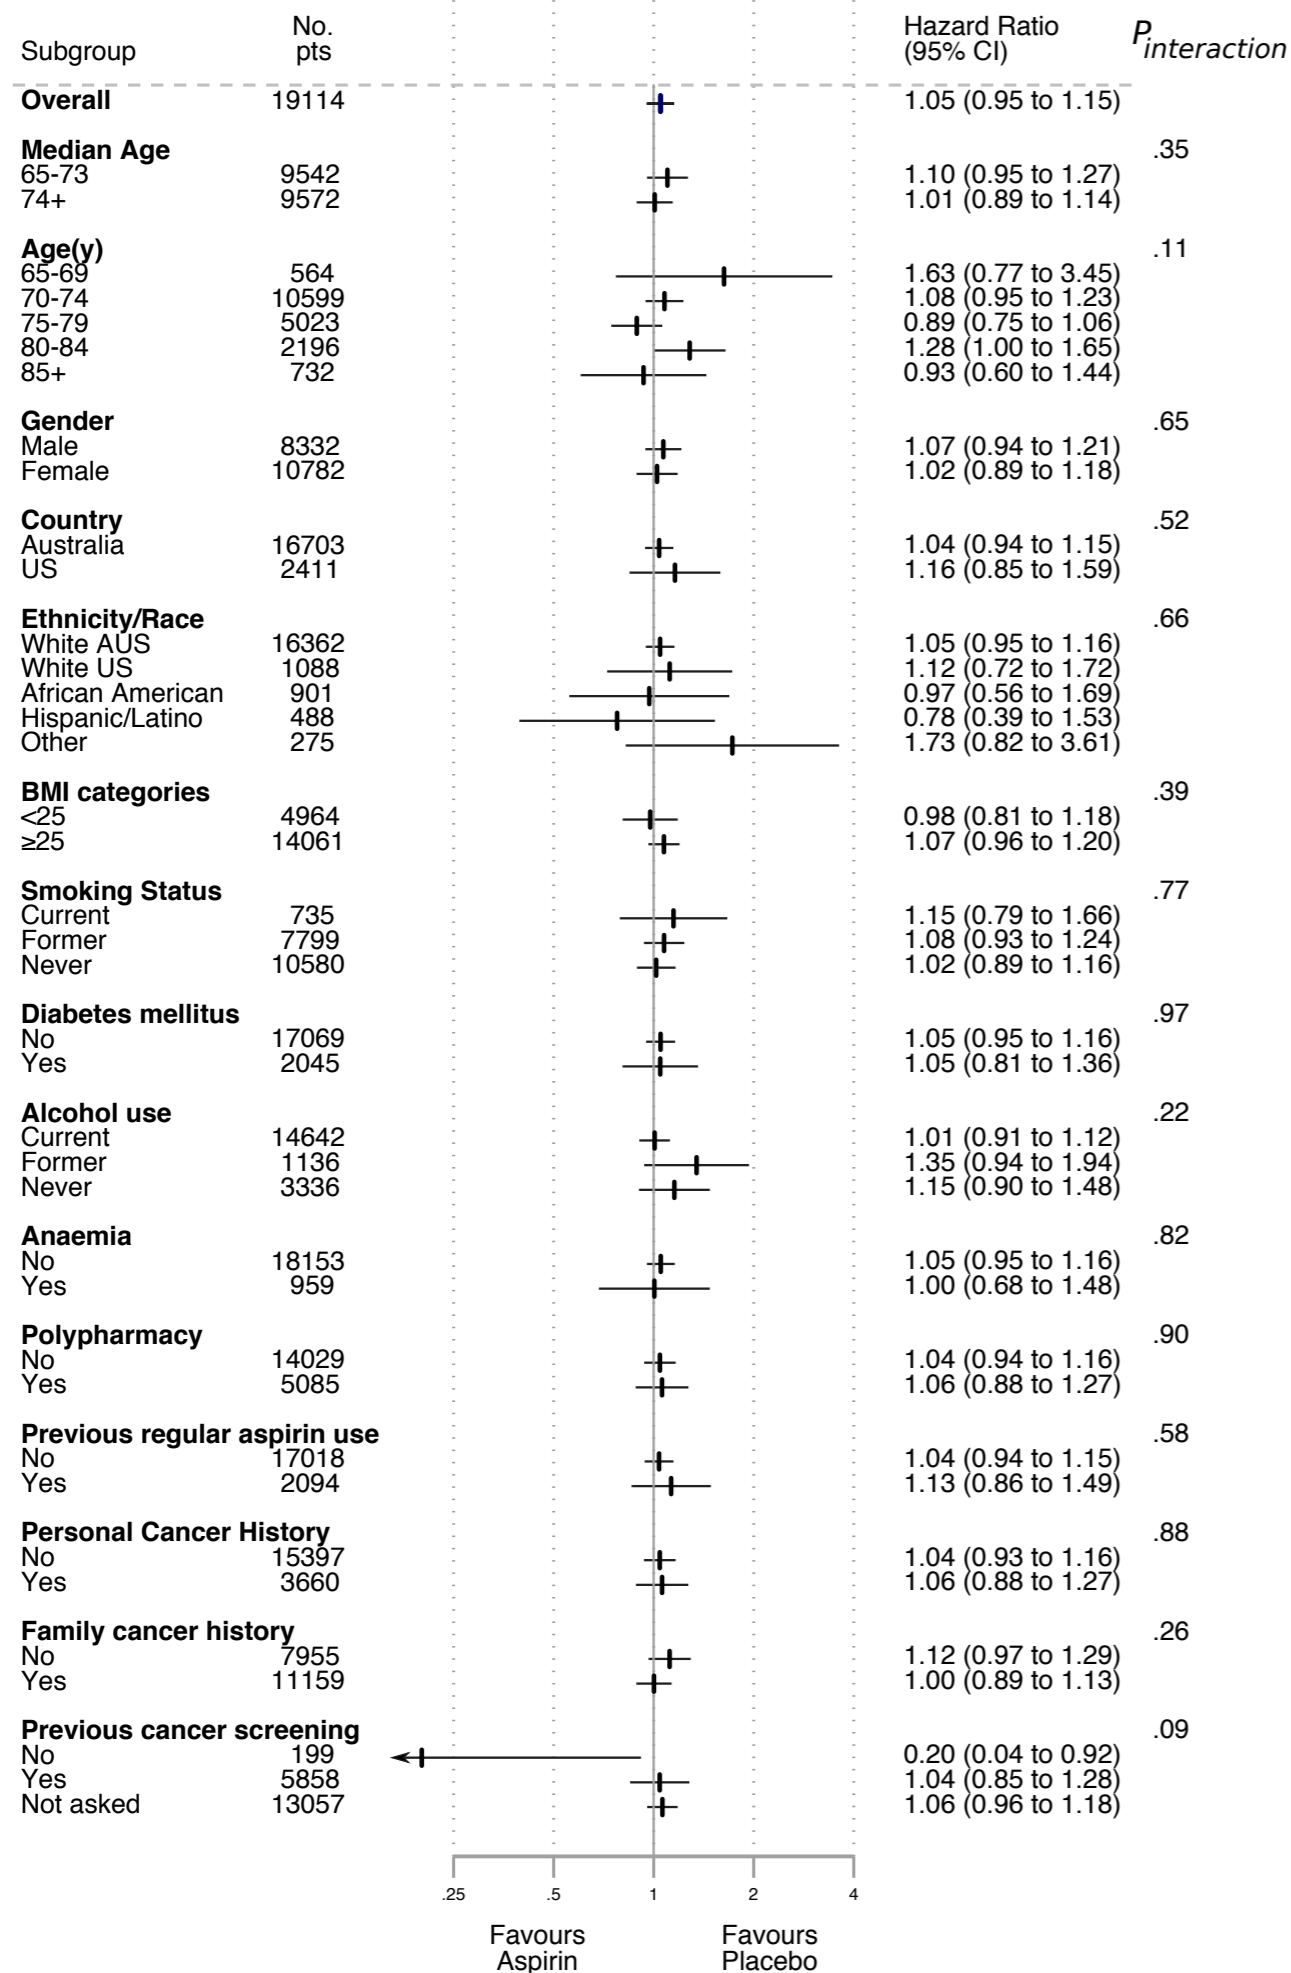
| Subgroup | No. pts | Hazard Ratio (95% CI) | $P_{interaction}$ |
|---|---|---|---|
| **Overall** | 19114 | 1.05 (0.95 to 1.15) | |
| **Median Age** | | | .35 |
| 65-73 | 9542 | 1.10 (0.95 to 1.27) | |
| 74+ | 9572 | 1.01 (0.89 to 1.14) | |
| **Age(y)** | | | .11 |
| 65-69 | 564 | 1.63 (0.77 to 3.45) | |
| 70-74 | 10599 | 1.08 (0.95 to 1.23) | |
| 75-79 | 5023 | 0.89 (0.75 to 1.06) | |
| 80-84 | 2196 | 1.28 (1.00 to 1.65) | |
| 85+ | 732 | 0.93 (0.60 to 1.44) | |
| **Gender** | | | .65 |
| Male | 8332 | 1.07 (0.94 to 1.21) | |
| Female | 10782 | 1.02 (0.89 to 1.18) | |
| **Country** | | | .52 |
| Australia | 16703 | 1.04 (0.94 to 1.15) | |
| US | 2411 | 1.16 (0.85 to 1.59) | |
| **Ethnicity/Race** | | | .66 |
| White AUS | 16362 | 1.05 (0.95 to 1.16) | |
| White US | 1088 | 1.12 (0.72 to 1.72) | |
| African American | 901 | 0.97 (0.56 to 1.69) | |
| Hispanic/Latino | 488 | 0.78 (0.39 to 1.53) | |
| Other | 275 | 1.73 (0.82 to 3.61) | |
| **BMI categories** | | | .39 |
| <25 | 4964 | 0.98 (0.81 to 1.18) | |
| ≥25 | 14061 | 1.07 (0.96 to 1.20) | |
| **Smoking Status** | | | .77 |
| Current | 735 | 1.15 (0.79 to 1.66) | |
| Former | 7799 | 1.08 (0.93 to 1.24) | |
| Never | 10580 | 1.02 (0.89 to 1.16) | |
| **Diabetes mellitus** | | | .97 |
| No | 17069 | 1.05 (0.95 to 1.16) | |
| Yes | 2045 | 1.05 (0.81 to 1.36) | |
| **Alcohol use** | | | .22 |
| Current | 14642 | 1.01 (0.91 to 1.12) | |
| Former | 1136 | 1.35 (0.94 to 1.94) | |
| Never | 3336 | 1.15 (0.90 to 1.48) | |
| **Anaemia** | | | .82 |
| No | 18153 | 1.05 (0.95 to 1.16) | |
| Yes | 959 | 1.00 (0.68 to 1.48) | |
| **Polypharmacy** | | | .90 |
| No | 14029 | 1.04 (0.94 to 1.16) | |
| Yes | 5085 | 1.06 (0.88 to 1.27) | |
| **Previous regular aspirin use** | | | .58 |
| No | 17018 | 1.04 (0.94 to 1.15) | |
| Yes | 2094 | 1.13 (0.86 to 1.49) | |
| **Personal Cancer History** | | | .88 |
| No | 15397 | 1.04 (0.93 to 1.16) | |
| Yes | 3660 | 1.06 (0.88 to 1.27) | |
| **Family cancer history** | | | .26 |
| No | 7955 | 1.12 (0.97 to 1.29) | |
| Yes | 11159 | 1.00 (0.89 to 1.13) | |
| **Previous cancer screening** | | | .09 |
| No | 199 | 0.20 (0.04 to 0.92) | |
| Yes | 5858 | 1.04 (0.85 to 1.28) | |
| Not asked | 13057 | 1.06 (0.96 to 1.18) | |

.25 .5 1 2 4

Favours Aspirin Favours Placebo